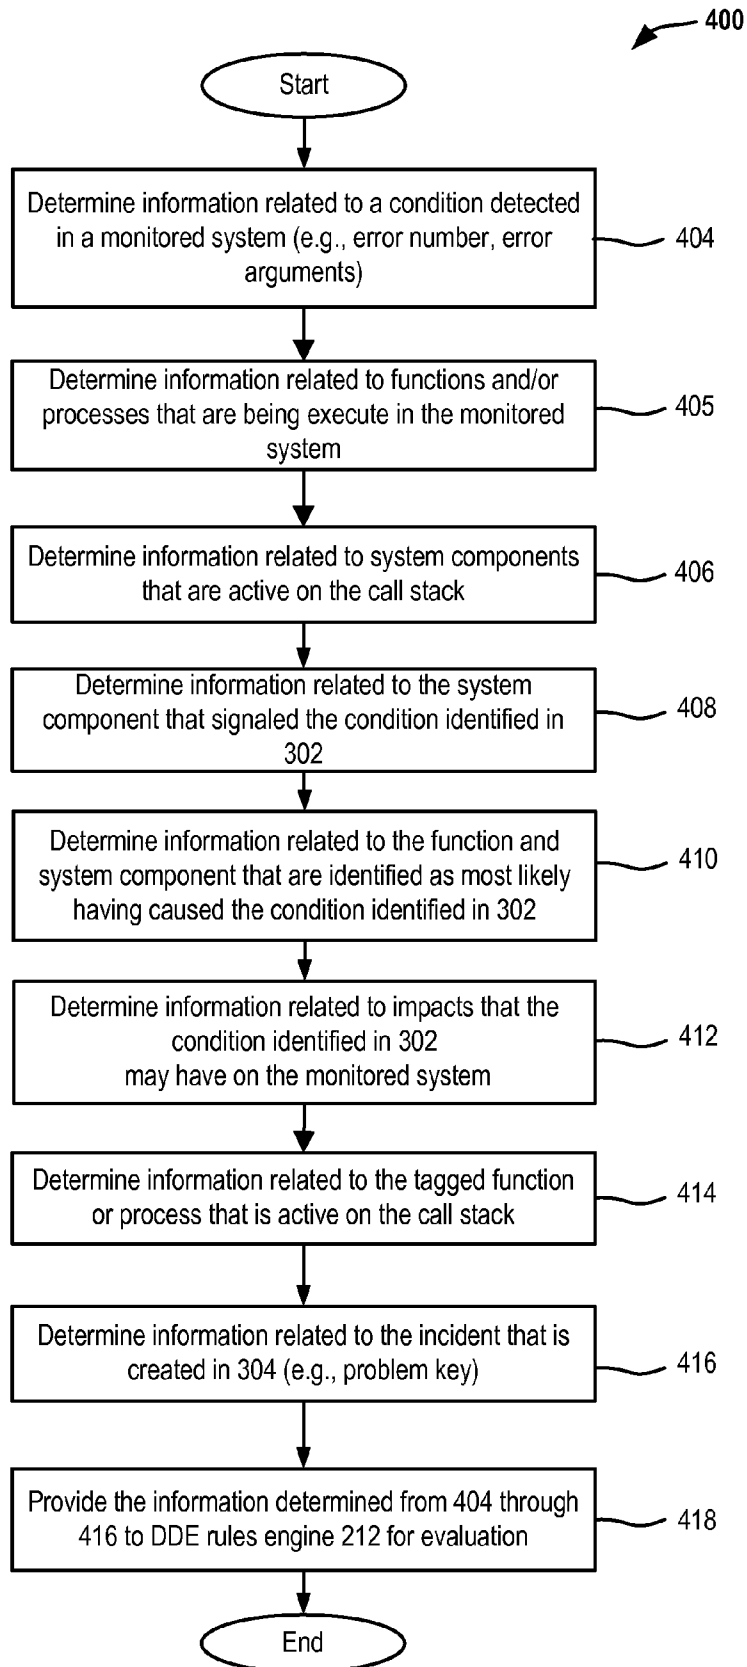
400

Start

Determine information related to a condition detected in a monitored system (e.g., error number, error arguments)

404

Determine information related to functions and/or processes that are being execute in the monitored system

405

Determine information related to system components that are active on the call stack

406

Determine information related to the system component that signaled the condition identified in 302

408

Determine information related to the function and system component that are identified as most likely having caused the condition identified in 302

410

Determine information related to impacts that the condition identified in 302 may have on the monitored system

412

Determine information related to the tagged function or process that is active on the call stack

414

Determine information related to the incident that is created in 304 (e.g., problem key)

416

Provide the information determined from 404 through 416 to DDE rules engine 212 for evaluation

418

End